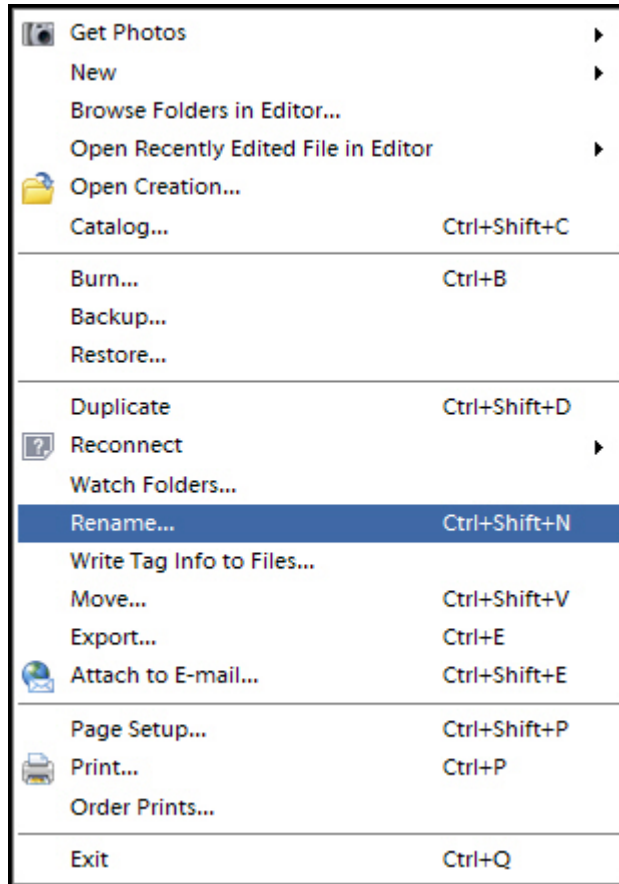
Get Photos
New
Browse Folders in Editor...
Open Recently Edited File in Editor
Open Creation...
Catalog... Ctrl+Shift+C

Burn... Ctrl+B
Backup...
Restore...

Duplicate Ctrl+Shift+D
Reconnect
Watch Folders...
Rename... Ctrl+Shift+N
Write Tag Info to Files...
Move... Ctrl+Shift+V
Export... Ctrl+E
Attach to E-mail... Ctrl+Shift+E

Page Setup... Ctrl+Shift+P
Print... Ctrl+P
Order Prints...

Exit Ctrl+Q